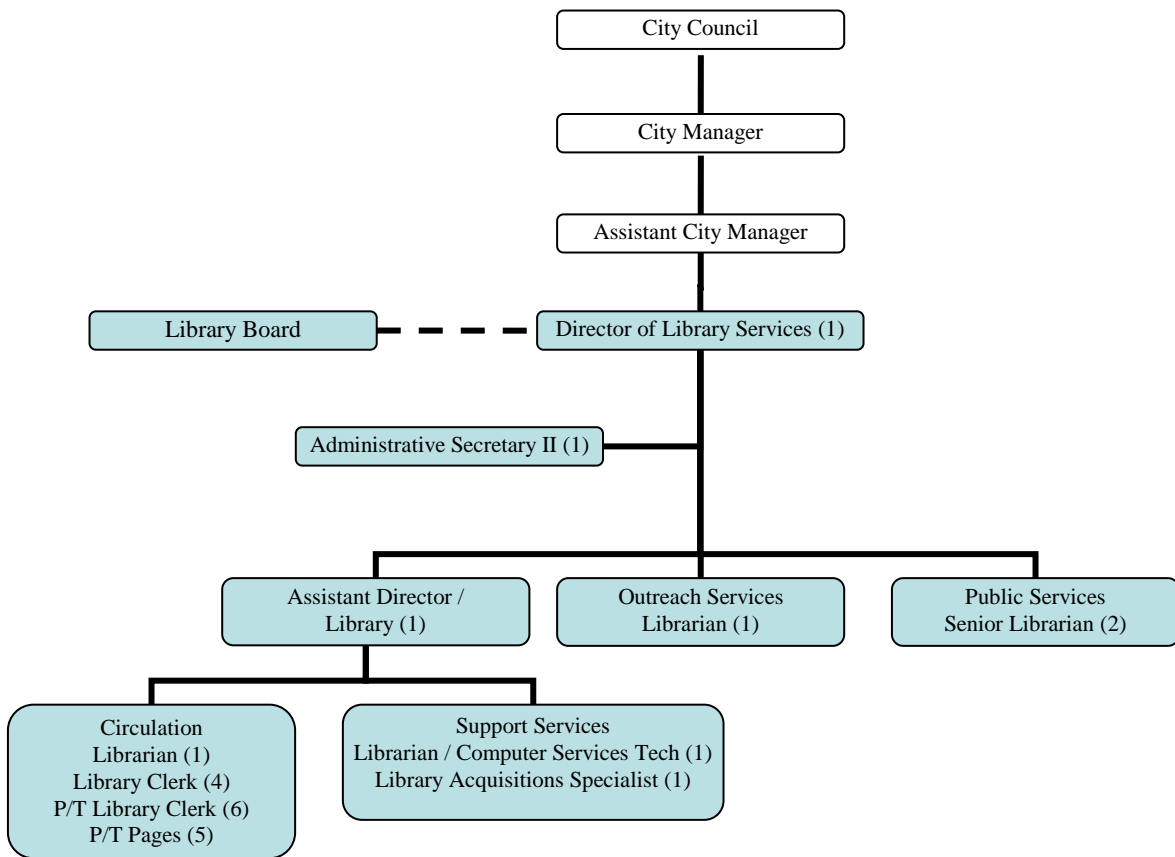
City Council

City Manager

Assistant City Manager

Library Board

Director of Library Services (1)

Administrative Secretary II (1)

Assistant Director / Library (1)

Outreach Services Librarian (1)

Public Services Senior Librarian (2)

Circulation
Librarian (1)
Library Clerk (4)
P/T Library Clerk (6)
P/T Pages (5)

Support Services
Librarian / Computer Services Tech (1)
Library Acquisitions Specialist (1)